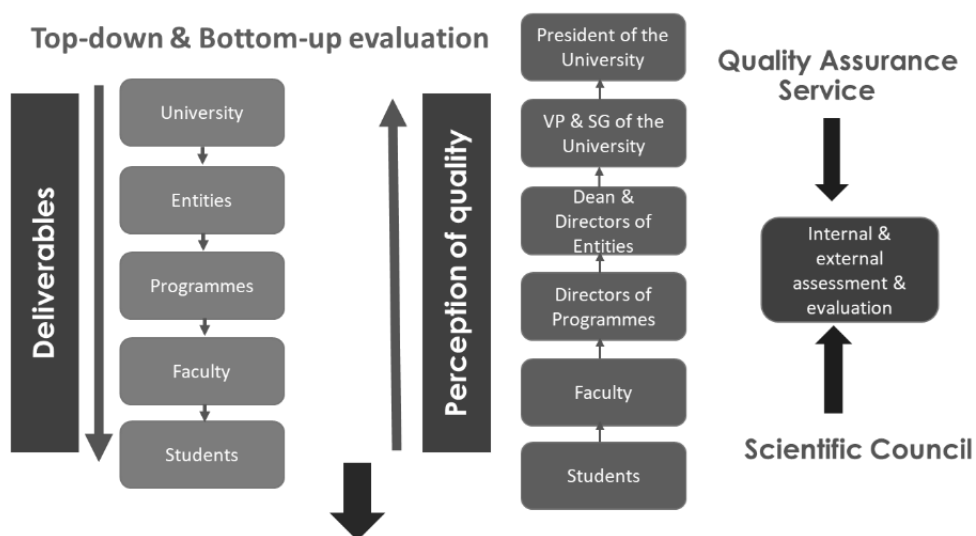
Top-down & Bottom-up evaluation

Deliverables

University

Entities

Programmes

Faculty

Students

Perception of quality

President of the University

VP & SG of the University

Dean & Directors of Entities

Directors of Programmes

Faculty

Students

Quality Assurance Service

Internal & external assessment & evaluation

Scientific Council